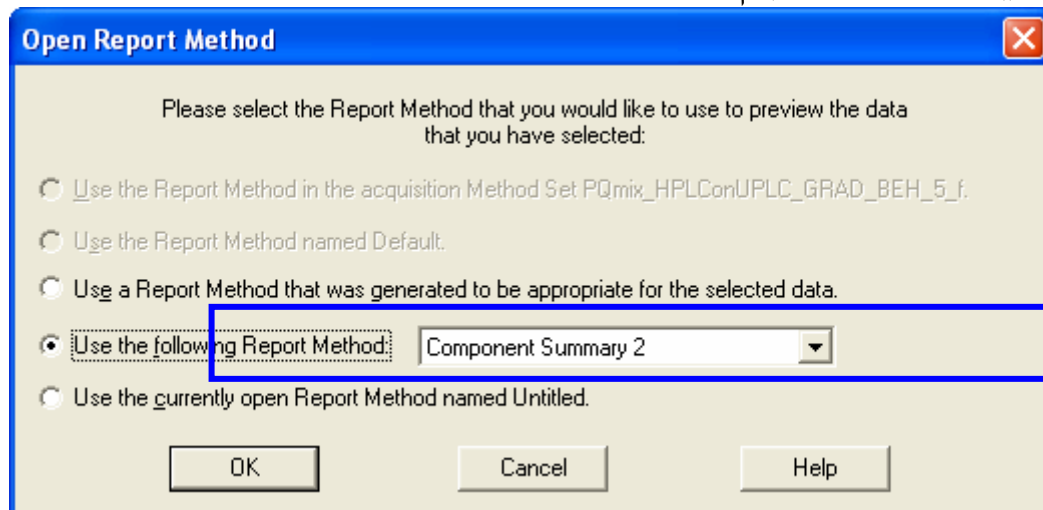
Open Report Method

Please select the Report Method that you would like to use to preview the data that you have selected:

Use the Report Method in the acquisition Method Set PQmix_HPLConUPLC_GRAD_BEH_5_f.

Use the Report Method named Default.

Use a Report Method that was generated to be appropriate for the selected data.

Use the following Report Method: Component Summary 2

Use the currently open Report Method named Untitled.

OK Cancel Help